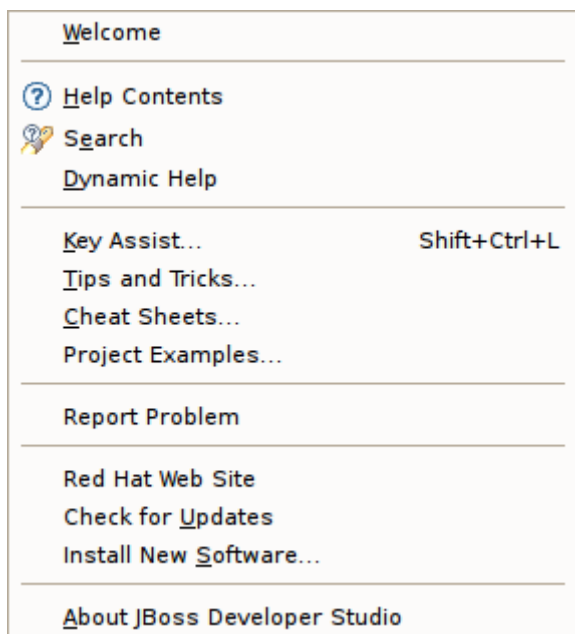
Welcome

Help Contents
Search
Dynamic Help

Key Assist... Shift+Ctrl+L
Tips and Tricks...
Cheat Sheets...
Project Examples...

Report Problem

Red Hat Web Site
Check for Updates
Install New Software...

About JBoss Developer Studio